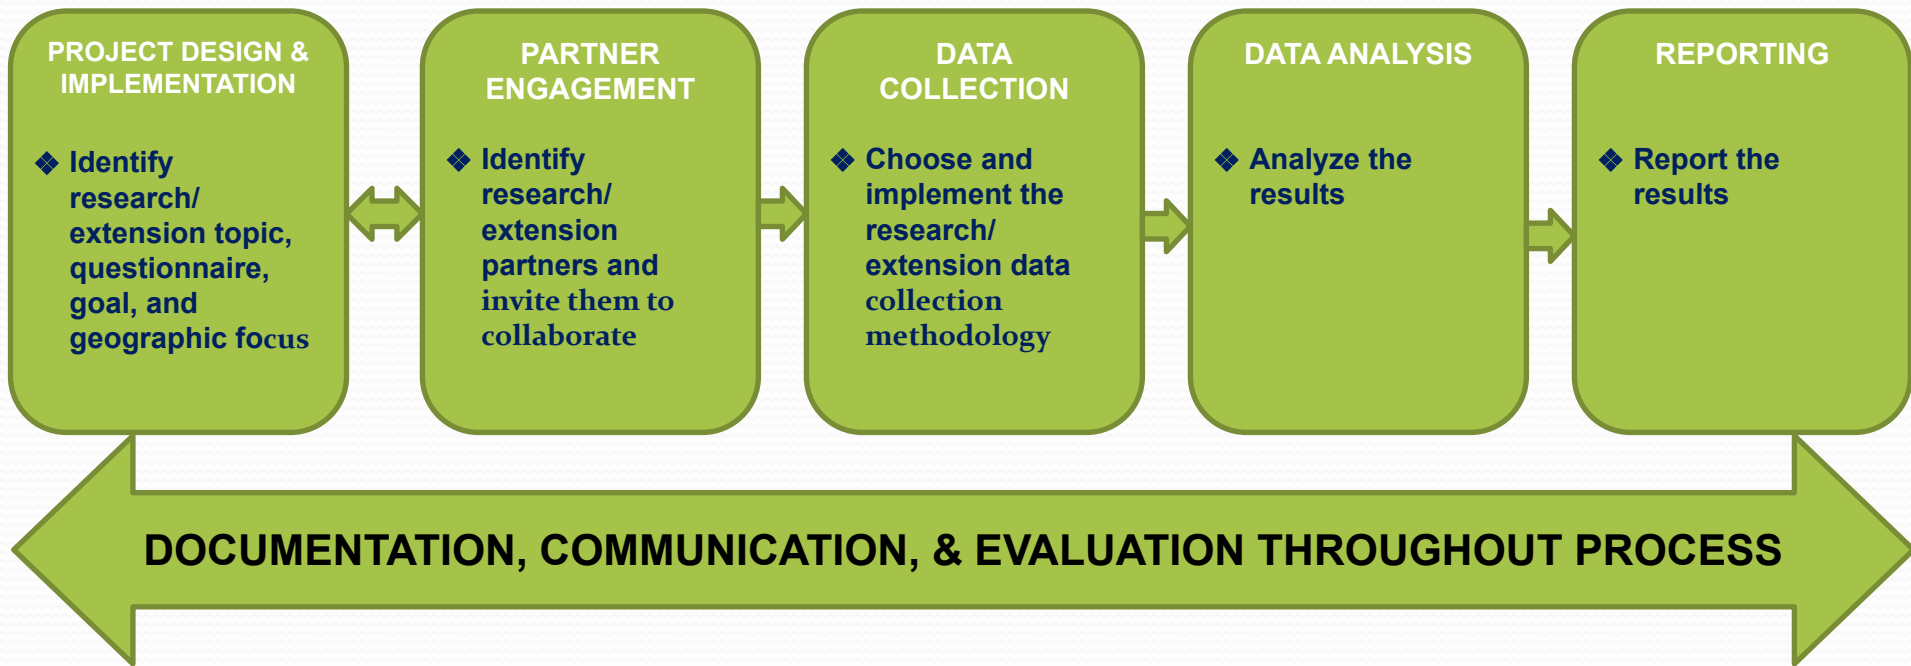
PROJECT DESIGN & IMPLEMENTATION

❖ Identify research/ extension topic, questionnaire, goal, and geographic focus

PARTNER ENGAGEMENT

❖ Identify research/ extension partners and invite them to collaborate

DATA COLLECTION

❖ Choose and implement the research/ extension data collection methodology

DATA ANALYSIS

❖ Analyze the results

REPORTING

❖ Report the results

DOCUMENTATION, COMMUNICATION, & EVALUATION THROUGHOUT PROCESS